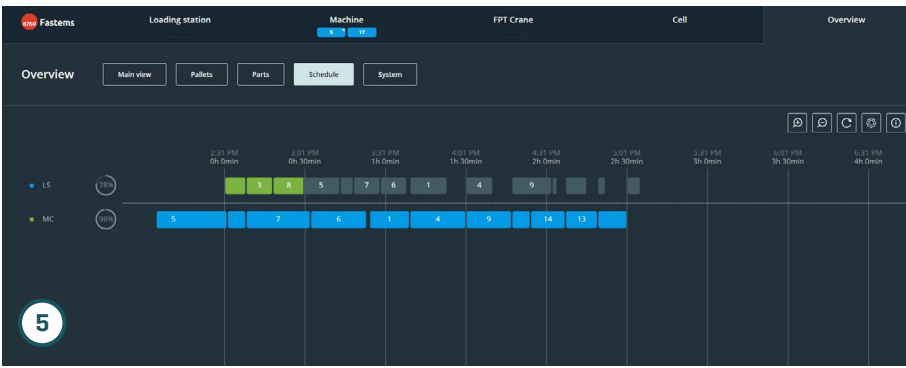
Fastems

Loading station

Machine
5 17

FPT Crane

Cell

Overview

Overview

Main view
Pallets
Parts
Schedule
System

| 2:31 PM 0h 0min | 3:01 PM 0h 30min | 3:31 PM 1h 0min | 4:01 PM 1h 30min | 4:31 PM 2h 0min | 5:01 PM 2h 30min | 5:31 PM 3h 0min | 6:01 PM 3h 30min | 6:31 PM 4h 0min |
|---|---|---|---|---|---|---|---|---|

LS 78% 3 8 5 7 6 1 4 9

MC 98% 5 7 6 1 4 9 14 13

5